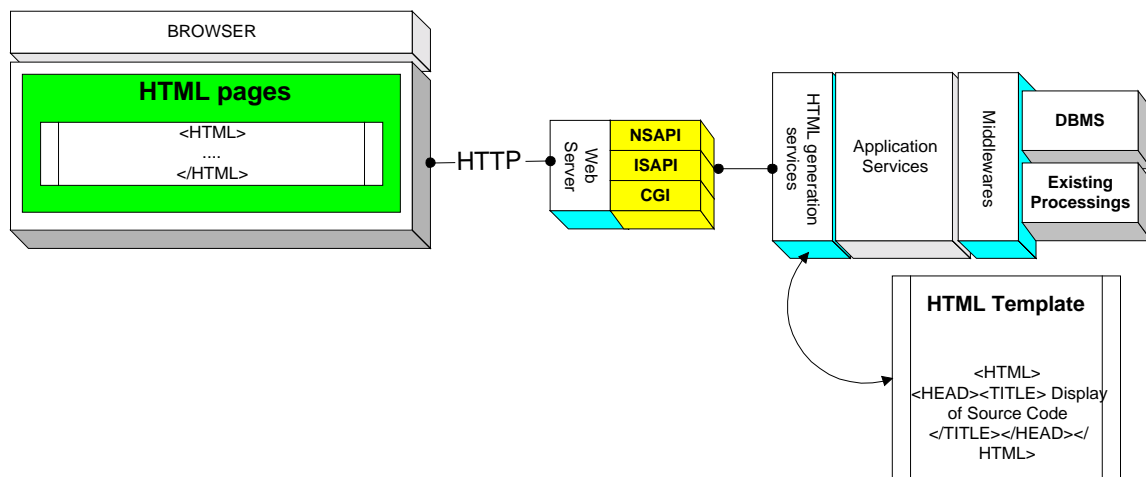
BROWSER

HTML pages

<HTML>
....
</HTML>

HTTP

Web Server

NSAPI
ISAPI
CGI

HTML generation services

Application Services

Middlewares

DBMS

Existing Processings

HTML Template

<HTML>
<HEAD><TITLE> Display of Source Code </TITLE></HEAD></ HTML>